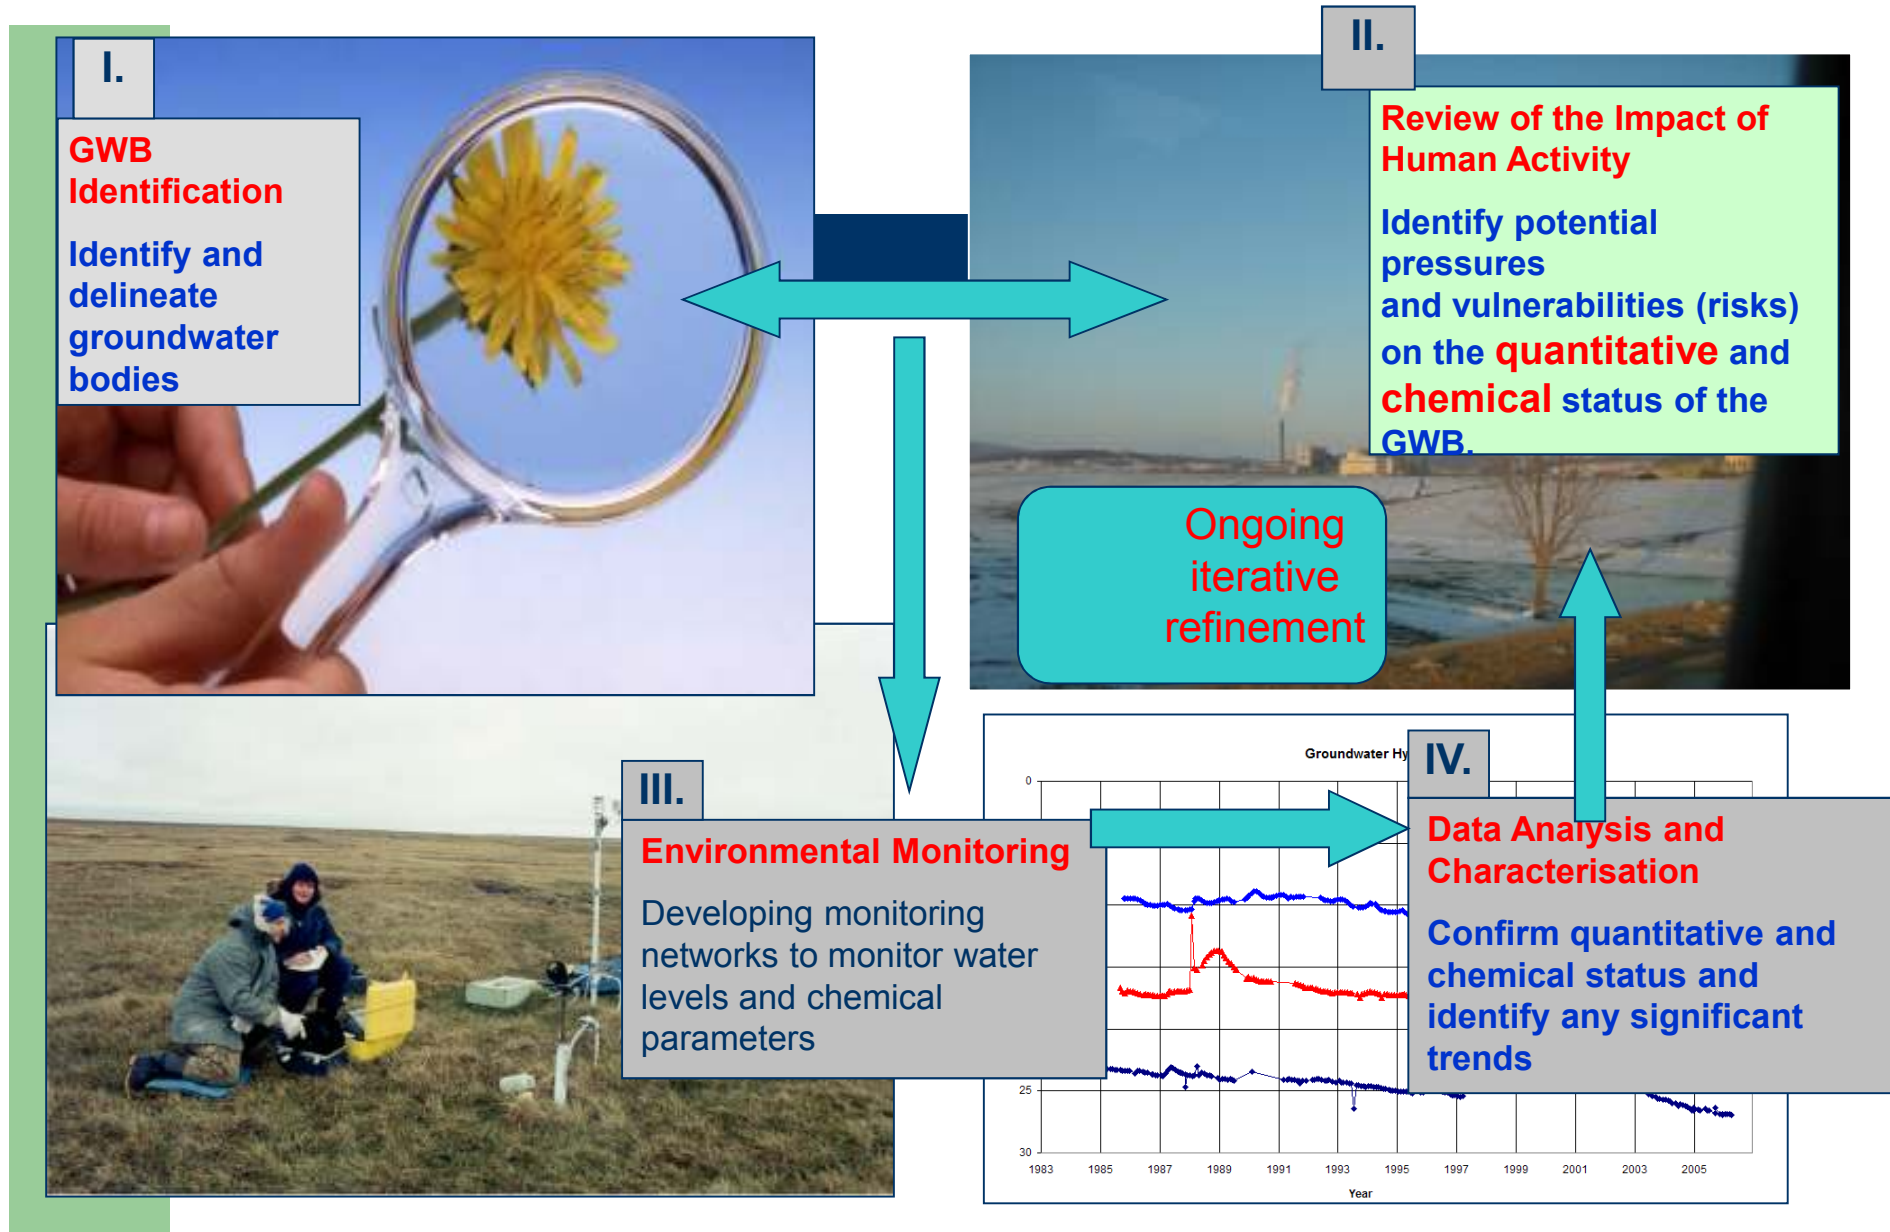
I.

GWB Identification

Identify and delineate groundwater bodies

II.

Review of the Impact of Human Activity

Identify potential pressures and vulnerabilities (risks) on the quantitative and chemical status of the GWB.

Ongoing iterative refinement

III.

Environmental Monitoring

Developing monitoring networks to monitor water levels and chemical parameters

Groundwater Hy

IV.

Data Analysis and Characterisation

Confirm quantitative and chemical status and identify any significant trends

0

25

30

1983 1985 1987 1989 1991 1993 1995 1997 1999 2001 2003 2005

Year